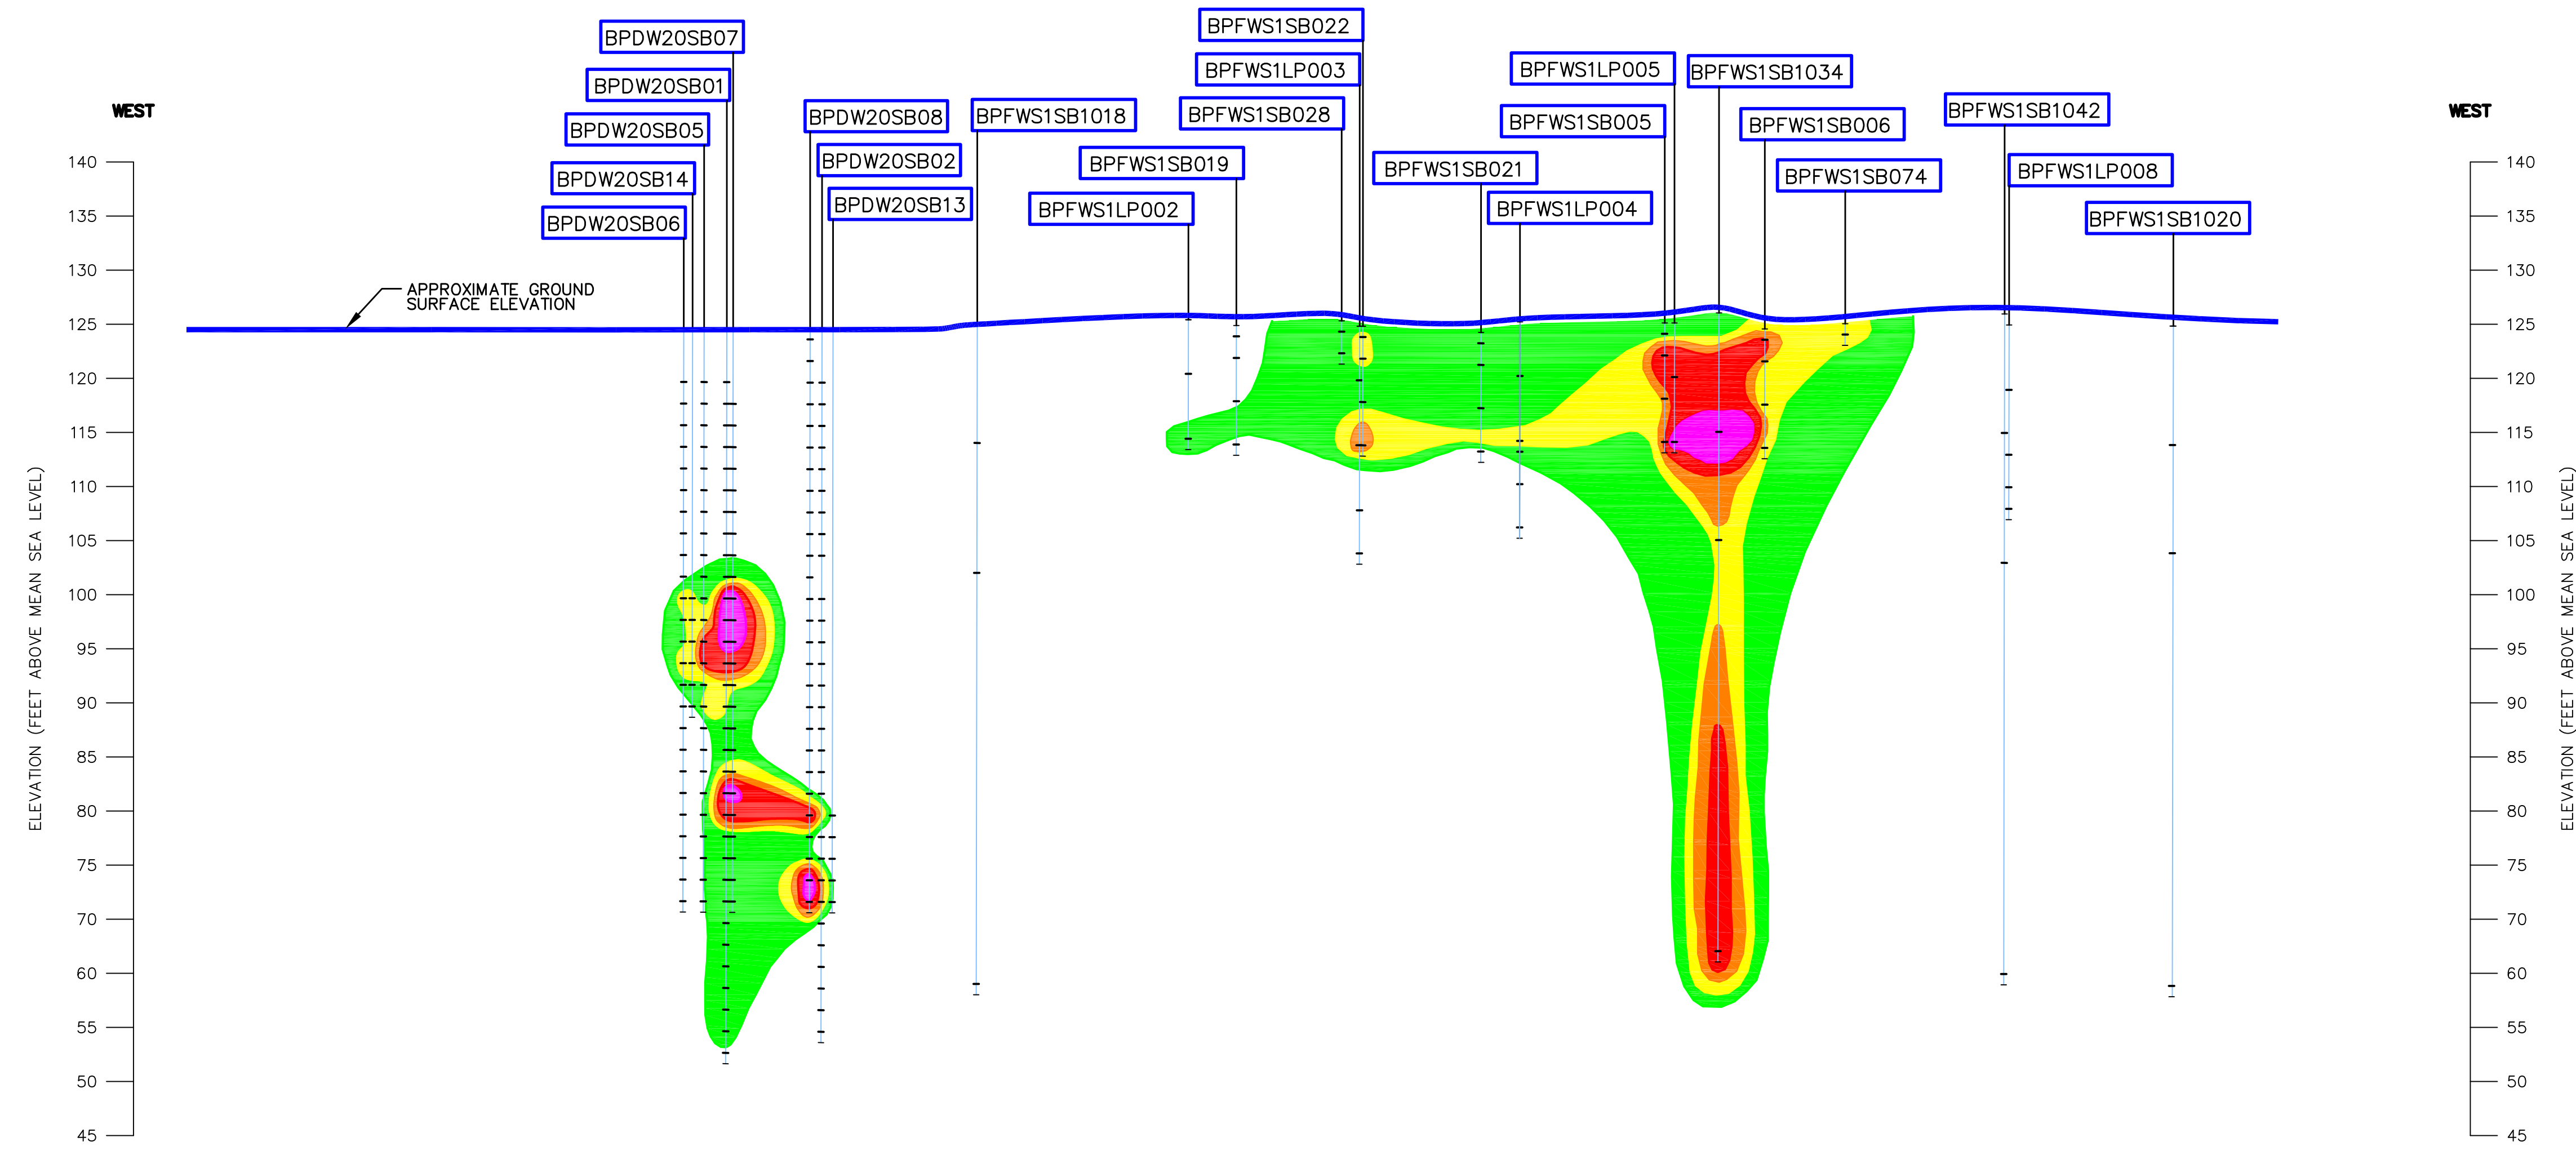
WEST

WEST

BPDW20SB07
BPDW20SB01
BPDW20SB05
BPDW20SB14
BPDW20SB06
BPDW20SB08
BPDW20SB02
BPDW20SB13
BPFWS1SB1018
BPFWS1SB022
BPFWS1LP003
BPFWS1SB028
BPFWS1SB019
BPFWS1LP002
BPFWS1SB021
BPFWS1LP005
BPFWS1SB005
BPFWS1LP004
BPFWS1SB1034
BPFWS1SB006
BPFWS1SB074
BPFWS1SB1042
BPFWS1LP008
BPFWS1SB1020

APPROXIMATE GROUND SURFACE ELEVATION

ELEVATION (FEET ABOVE MEAN SEA LEVEL)

140
135
130
125
120
115
110
105
100
95
90
85
80
75
70
60
55
50
45

ELEVATION (FEET ABOVE MEAN SEA LEVEL)

140
135
130
125
120
115
110
105
100
95
90
85
80
75
70
60
55
50
45